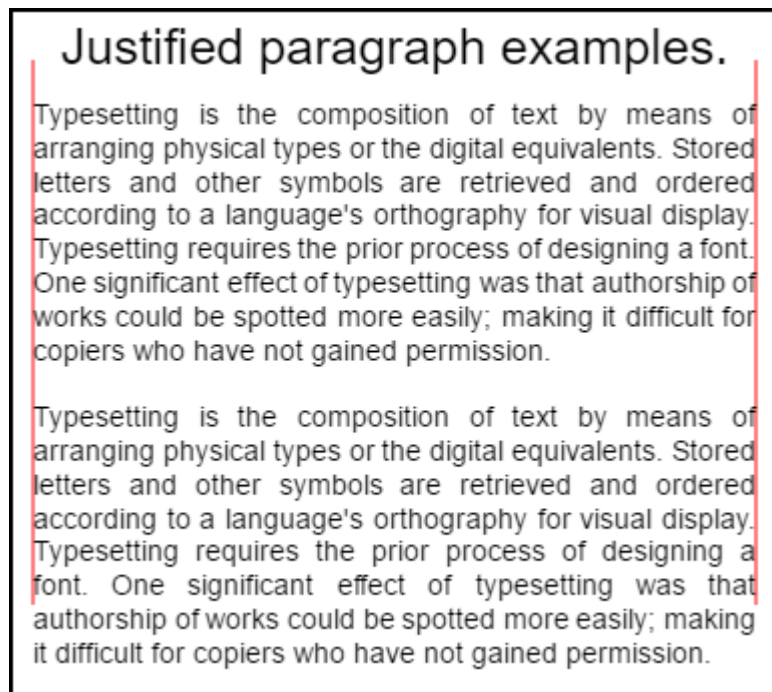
Justified paragraph examples.

Typesetting is the composition of text by means of arranging physical types or the digital equivalents. Stored letters and other symbols are retrieved and ordered according to a language's orthography for visual display. Typesetting requires the prior process of designing a font. One significant effect of typesetting was that authorship of works could be spotted more easily; making it difficult for copiers who have not gained permission.

Typesetting is the composition of text by means of arranging physical types or the digital equivalents. Stored letters and other symbols are retrieved and ordered according to a language's orthography for visual display. Typesetting requires the prior process of designing a font. One significant effect of typesetting was that authorship of works could be spotted more easily; making it difficult for copiers who have not gained permission.